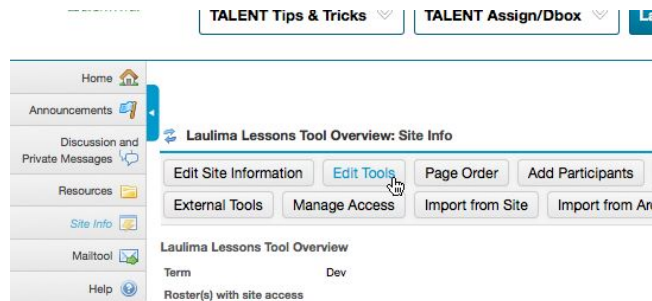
TALENT Tips & Tricks
TALENT Assign/Dbox

Home
Announcements
Discussion and Private Messages
Resources
Site Info
Mailtool
Help

Laulima Lessons Tool Overview: Site Info

Edit Site Information
Edit Tools
Page Order
Add Participants
External Tools
Manage Access
Import from Site
Import from Ar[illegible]

Laulima Lessons Tool Overview

Term
Dev
Roster(s) with site access